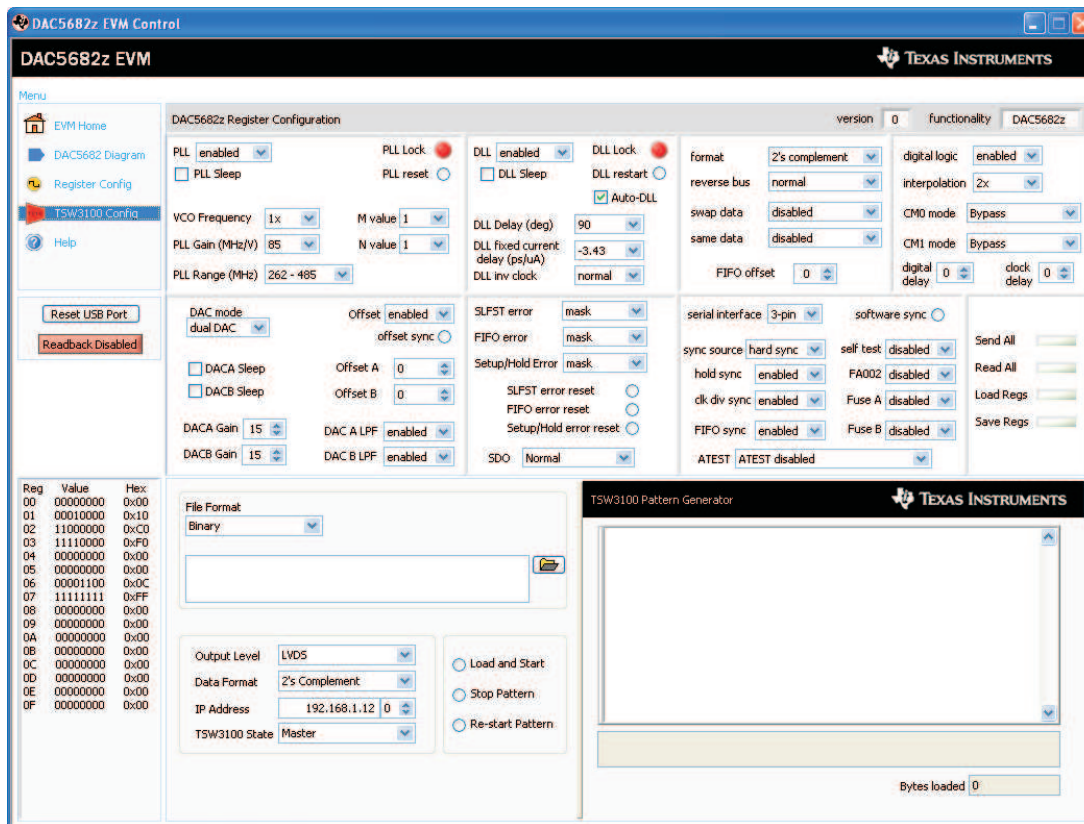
DAC5682z EVM Control

DAC5682z EVM

Texas Instruments

Menu

EVM Home

DAC5682 Diagram

Register Config

TSW3100 Config

Help

Reset USB Port

Readback Disabled

DAC5682z Register Configuration

version 0

functionality DAC5682z

PLL enabled

PLL Lock

PLL Sleep

PLL reset

VCO Frequency 1x

M value 1

PLL Gain (MHz/V) 85

N value 1

PLL Range (MHz) 262 - 485

DLL enabled

DLL Lock

DLL Sleep

DLL restart

Auto-DLL

DLL Delay (deg) 90

DLL fixed current delay (ps/uA) -3.43

DLL inv clock normal

format 2's complement

reverse bus normal

swap data disabled

same data disabled

FIFO offset 0

digital logic enabled

interpolation 2x

CM0 mode Bypass

CM1 mode Bypass

digital delay 0

clock delay 0

DAC mode dual DAC

Offset enabled

offset sync

DACA Sleep

Offset A 0

DACB Sleep

Offset B 0

DACA Gain 15

DAC A LPF enabled

DACB Gain 15

DAC B LPF enabled

SLFST error mask

FIFO error mask

Setup/Hold Error mask

SLFST error reset

FIFO error reset

Setup/Hold error reset

SDO Normal

serial interface 3-pin

software sync

sync source hard sync

self test disabled

hold sync enabled

FA002 disabled

clk div sync enabled

Fuse A disabled

FIFO sync enabled

Fuse B disabled

ATEST ATEST disabled

Send All

Read All

Load Regs

Save Regs

| Reg | Value | Hex |
|---|---|---|
| 00 | 00000000 | 0x00 |
| 01 | 00010000 | 0x10 |
| 02 | 11000000 | 0xC0 |
| 03 | 11110000 | 0xF0 |
| 04 | 00000000 | 0x00 |
| 05 | 00000000 | 0x00 |
| 06 | 00001100 | 0x0C |
| 07 | 11111111 | 0xFF |
| 08 | 00000000 | 0x00 |
| 09 | 00000000 | 0x00 |
| 0A | 00000000 | 0x00 |
| 0B | 00000000 | 0x00 |
| 0C | 00000000 | 0x00 |
| 0D | 00000000 | 0x00 |
| 0E | 00000000 | 0x00 |
| 0F | 00000000 | 0x00 |

File Format

Binary

Output Level LVDS

Data Format 2's Complement

IP Address 192.168.1.12 0

TSW3100 State Master

Load and Start

Stop Pattern

Re-start Pattern

TSW3100 Pattern Generator

Texas Instruments

Bytes loaded 0